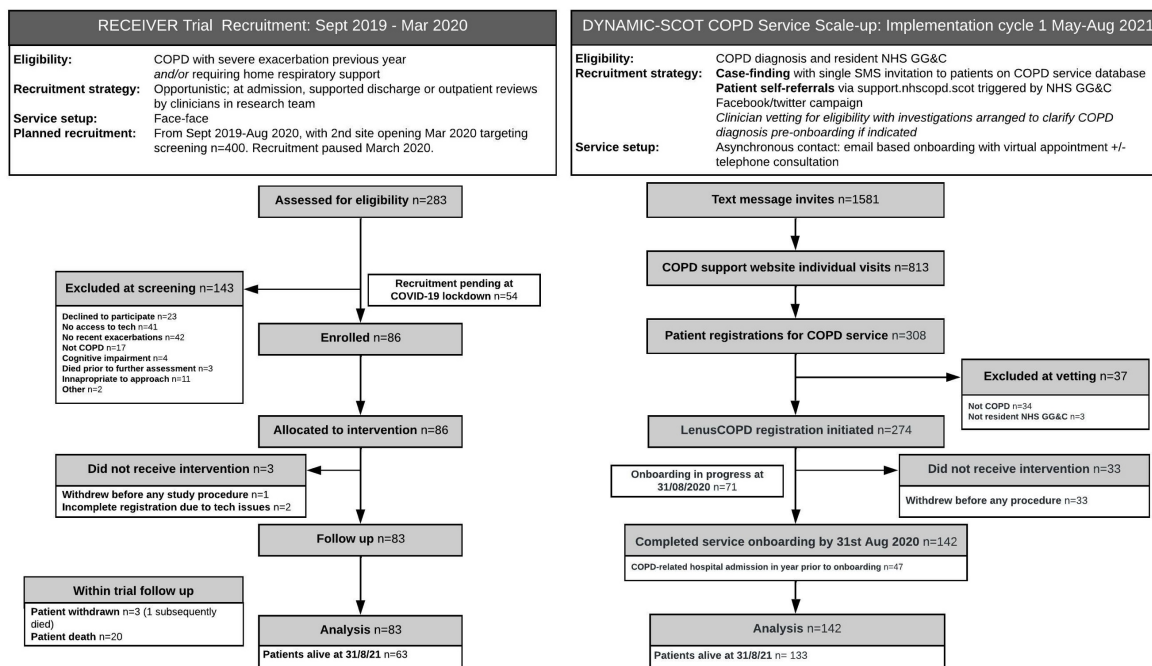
RECEIVER Trial Recruitment: Sept 2019 - Mar 2020

| | |
|---|---|
| **Eligibility:** | COPD with severe exacerbation previous year *and/or* requiring home respiratory support |
| **Recruitment strategy:** | Opportunistic; at admission, supported discharge or outpatient reviews by clinicians in research team |
| **Service setup:** | Face-face |
| **Planned recruitment:** | From Sept 2019-Aug 2020, with 2nd site opening Mar 2020 targeting screening n=400. Recruitment paused March 2020. |

**Assessed for eligibility** n=283

**Recruitment pending at COVID-19 lockdown** n=54

**Excluded at screening** n=143

**Declined to participate** n=23
**No access to tech** n=41
**No recent exacerbations** n=42
**Not COPD** n=17
**Cognitive impairment** n=4
**Died prior to further assessment** n=3
**Innapropriate to approach** n=11
**Other** n=2

**Enrolled** n=86

**Allocated to intervention** n=86

**Did not receive intervention** n=3

**Withdrew before any study procedure** n=1
**Incomplete registration due to tech issues** n=2

**Follow up** n=83

**Within trial follow up**

**Patient withdrawn** n=3 (1 subsequently died)
**Patient death** n=20

**Analysis** n=83

**Patients alive at 31/8/21** n=63

DYNAMIC-SCOT COPD Service Scale-up: Implementation cycle 1 May-Aug 2021

| | |
|---|---|
| **Eligibility:** | COPD diagnosis and resident NHS GG&C |
| **Recruitment strategy:** | **Case-finding** with single SMS invitation to patients on COPD service database **Patient self-referrals** via support.nhscopd.scot triggered by NHS GG&C Facebook/twitter campaign *Clinician vetting for eligibility with investigations arranged to clarify COPD diagnosis pre-onboarding if indicated* |
| **Service setup:** | Asynchronous contact: email based onboarding with virtual appointment +/- telephone consultation |

**Text message invites** n=1581

**COPD support website individual visits** n=813

**Patient registrations for COPD service** n=308

**Excluded at vetting** n=37

**Not COPD** n=34
**Not resident NHS GG&C** n=3

**LenusCOPD registration initiated** n=274

**Onboarding in progress at 31/08/2020** n=71

**Did not receive intervention** n=33

**Withdrew before any procedure** n=33

**Completed service onboarding by 31st Aug 2020** n=142

**COPD-related hospital admission in year prior to onboarding** n=47

**Analysis** n=142

**Patients alive at 31/8/21** n= 133